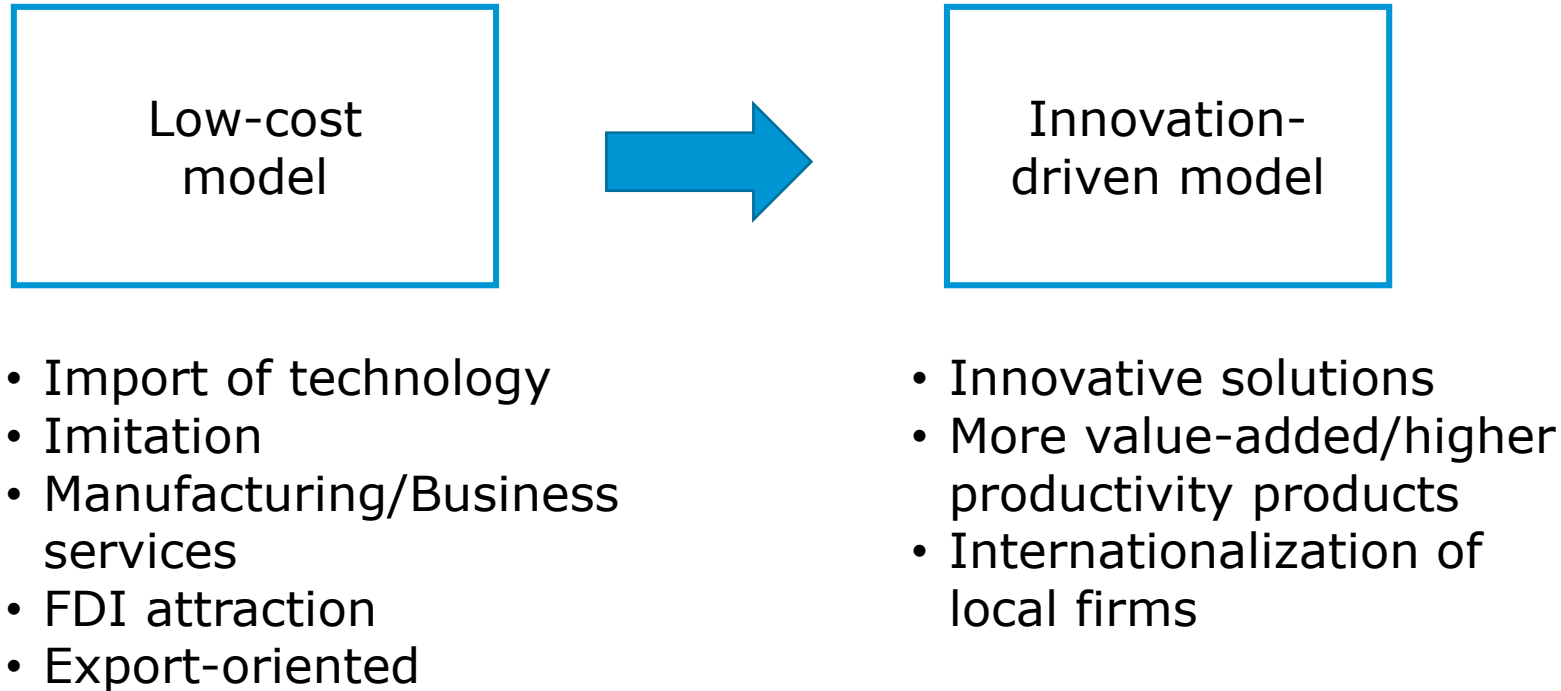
Low-cost model

Innovation-driven model

- Import of technology
- Imitation
- Manufacturing/Business services
- FDI attraction
- Export-oriented

- Innovative solutions
- More value-added/higher productivity products
- Internationalization of local firms